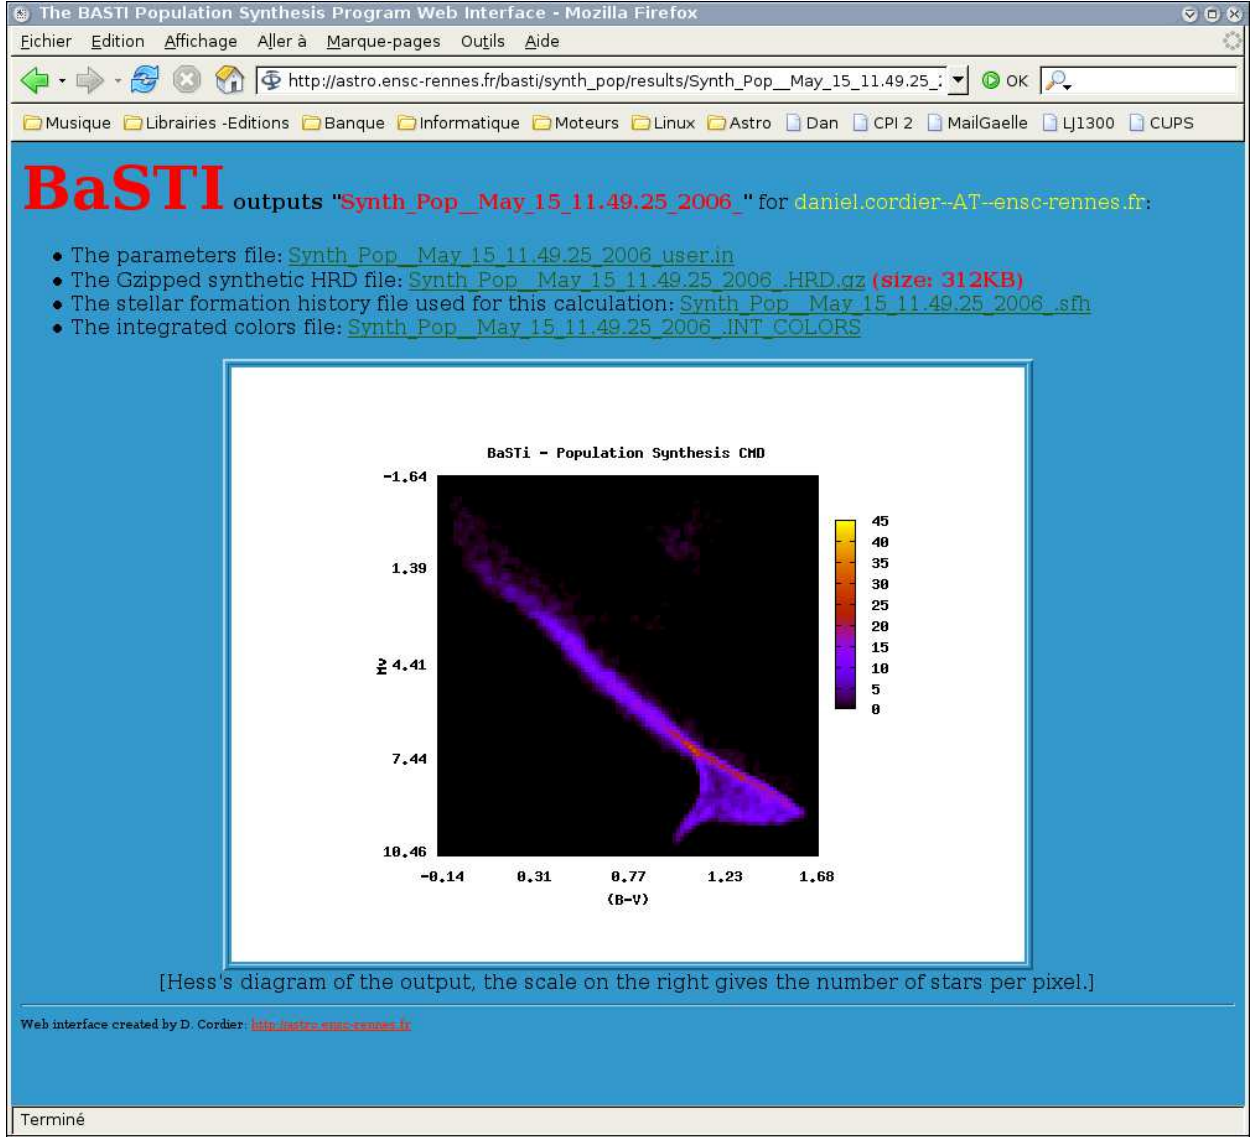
The BASTI Population Synthesis Program Web Interface - Mozilla Firefox

Fichier Edition Affichage Aller à Marque-pages Outils Aide

http://astro.ensc-rennes.fr/basti/synth_pop/results/Synth_Pop__May_15_11.49.25_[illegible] OK

Musique Librairies -Editions Banque Informatique Moteurs Linux Astro Dan CPI 2 MailGaelle LJ1300 CUPS

BaSTI outputs "Synth_Pop__May_15_11.49.25_2006_" for daniel.cordier--AT--ensc-rennes.fr:

- The parameters file: Synth_Pop__May_15_11.49.25_2006_user.in
- The Gzipped synthetic HRD file: Synth_Pop__May_15_11.49.25_2006_.HRD.gz (size: 312KB)
- The stellar formation history file used for this calculation: Synth_Pop__May_15_11.49.25_2006_.sfh
- The integrated colors file: Synth_Pop__May_15_11.49.25_2006_.INT_COLORS

BaSTi - Population Synthesis CMD

-1.64
1.39
Mv 4.41
7.44
10.46

-0.14 0.31 0.77 1.23 1.68
(B-V)

45
40
35
30
25
20
15
10
5
0

[Hess's diagram of the output, the scale on the right gives the number of stars per pixel.]

Web interface created by D. Cordier: http://astro.ensc-rennes.fr

Terminé